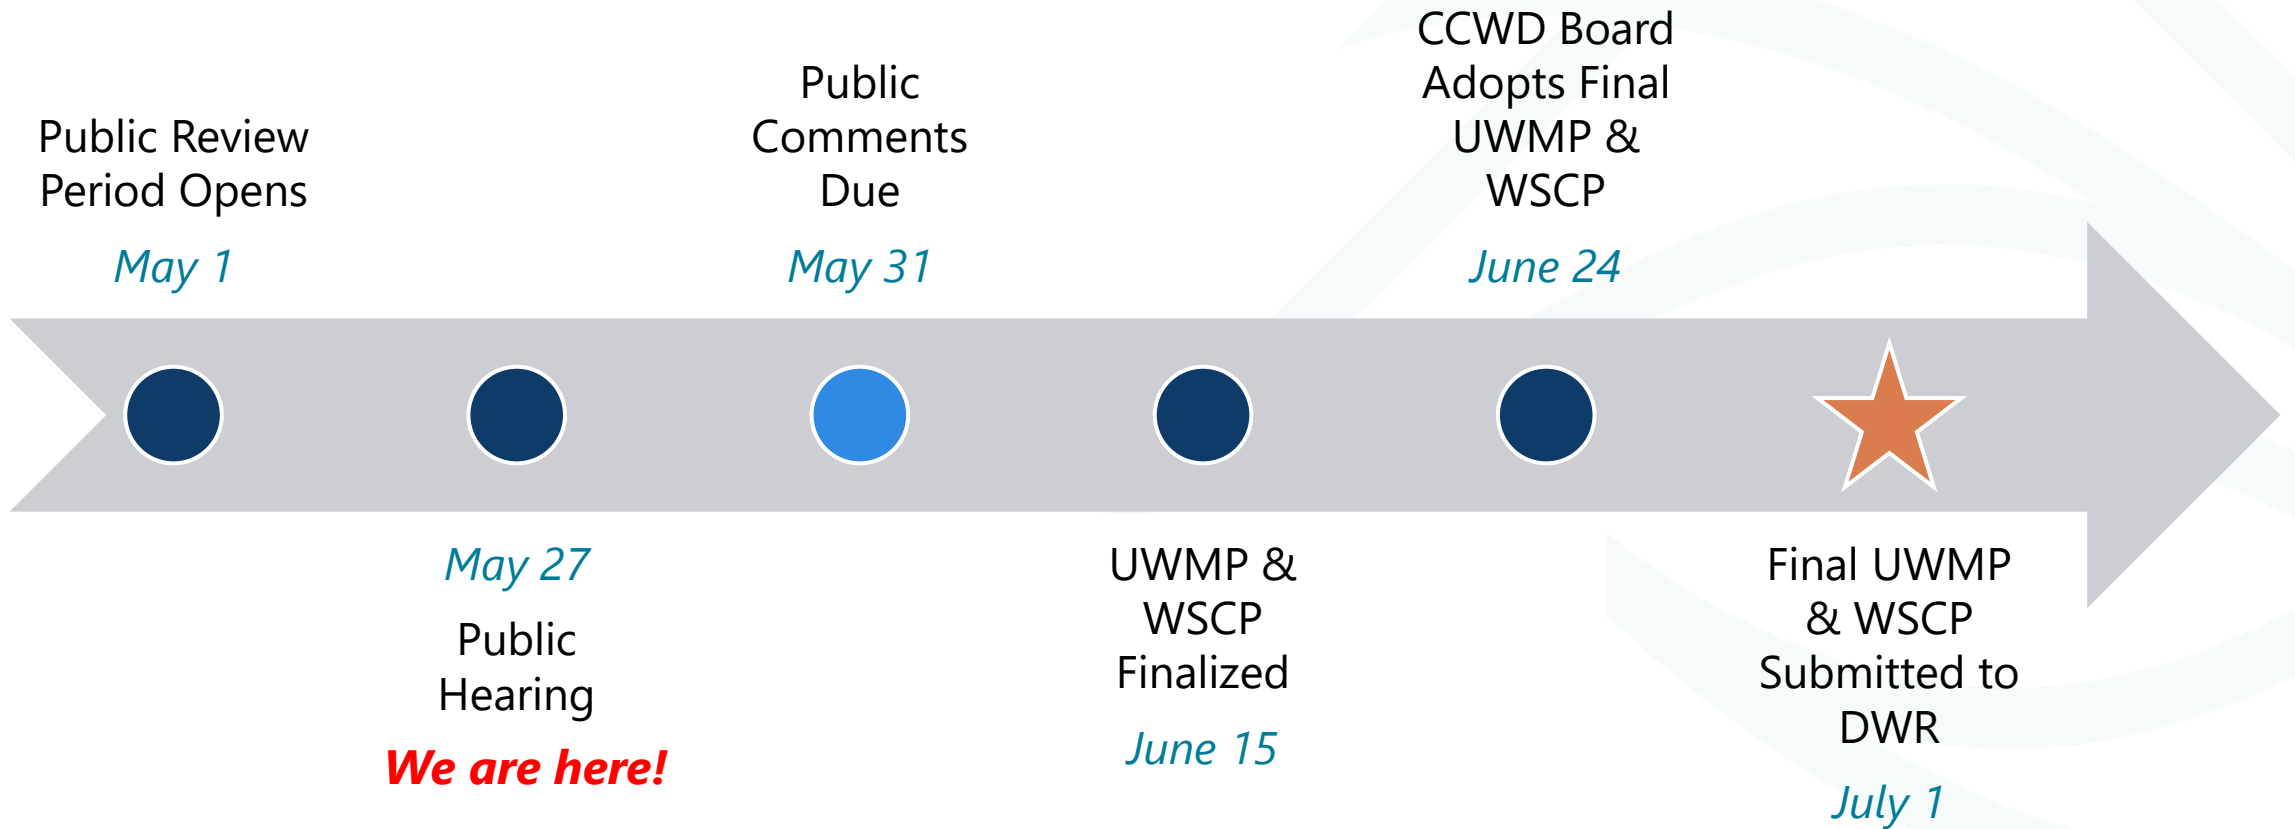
Public Review Period Opens

May 1

May 27

Public Hearing

We are here!

Public Comments Due

May 31

UWMP & WSCP Finalized

June 15

CCWD Board Adopts Final UWMP & WSCP

June 24

Final UWMP & WSCP Submitted to DWR

July 1